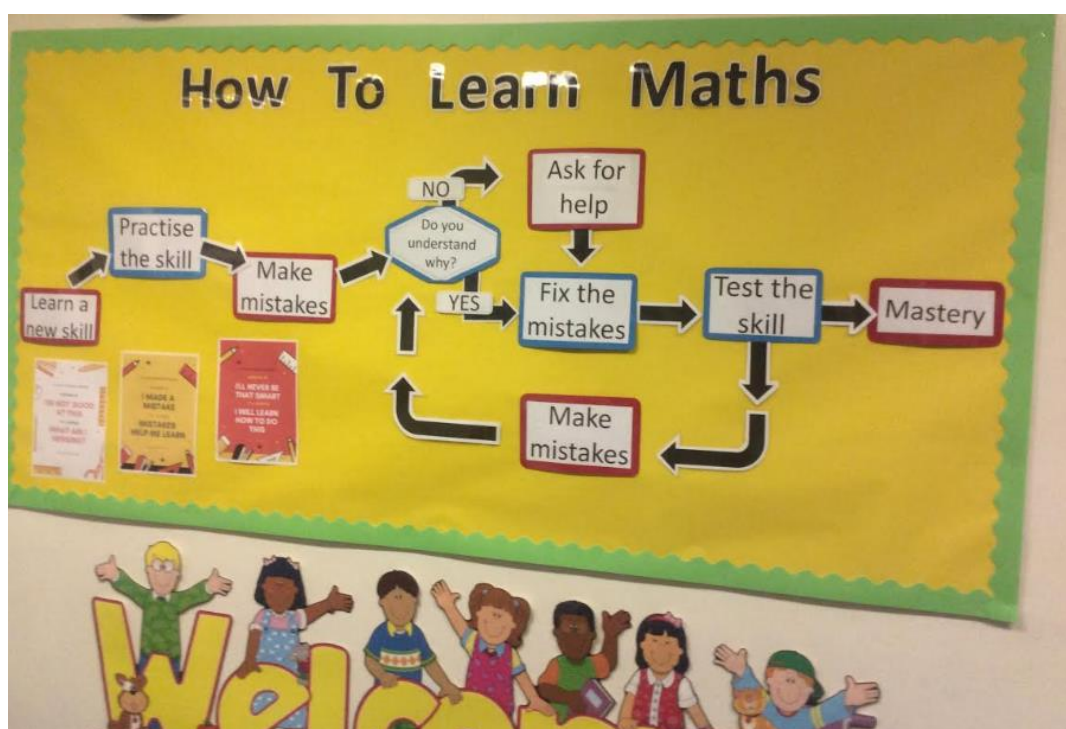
How To Learn Maths

Learn a new skill

Practise the skill

Make mistakes

Do you understand why?

NO

Ask for help

YES

Fix the mistakes

Test the skill

Mastery

Make mistakes

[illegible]
I'M NOT GOOD AT THIS
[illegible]
WHAT AM I MISSING?

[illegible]
I MADE A MISTAKE
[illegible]
MISTAKES HELP ME LEARN

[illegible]
I'LL NEVER BE THAT SMART
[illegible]
I WILL LEARN HOW TO DO THIS

Welco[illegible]